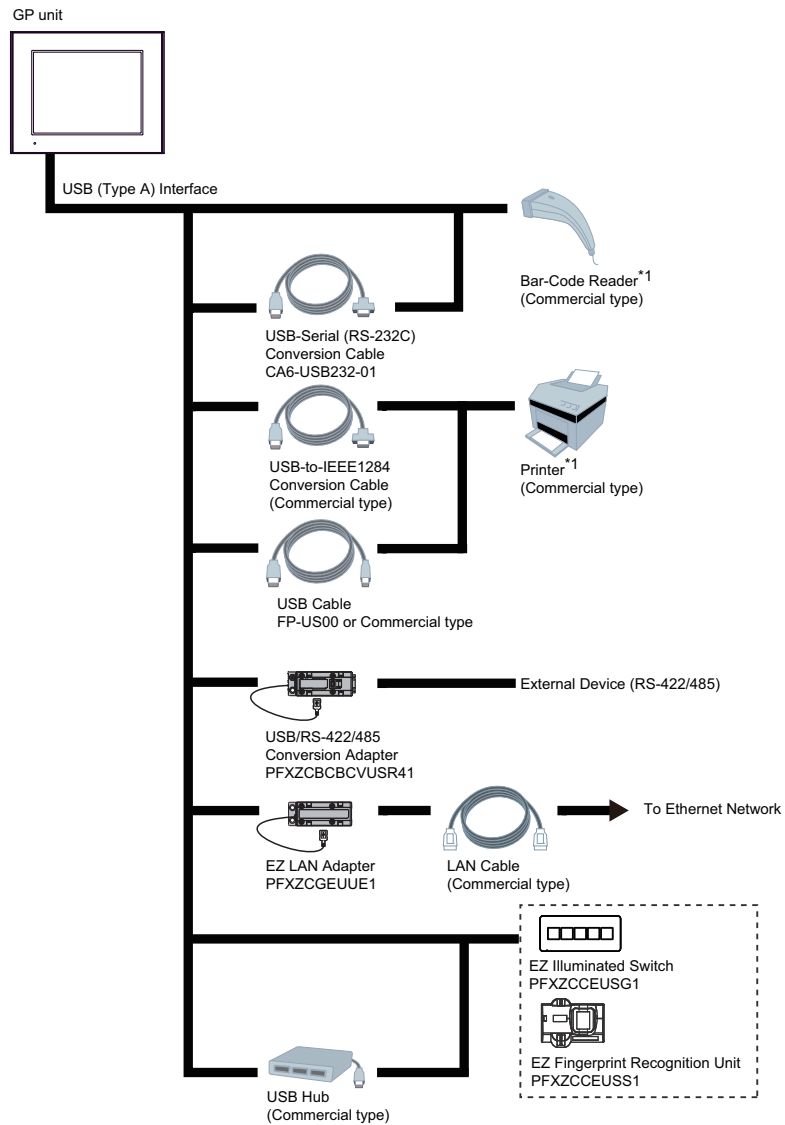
GP unit

USB (Type A) Interface

Bar-Code Reader$^{*1}$
(Commercial type)

USB-Serial (RS-232C)
Conversion Cable
CA6-USB232-01

USB-to-IEEE1284
Conversion Cable
(Commercial type)

Printer$^{*1}$
(Commercial type)

USB Cable
FP-US00 or Commercial type

External Device (RS-422/485)

USB/RS-422/485
Conversion Adapter
PFXZCBCBCVUSR41

To Ethernet Network

EZ LAN Adapter
PFXZCGEUUE1

LAN Cable
(Commercial type)

EZ Illuminated Switch
PFXZCCEUSG1

EZ Fingerprint Recognition Unit
PFXZCCEUSS1

USB Hub
(Commercial type)